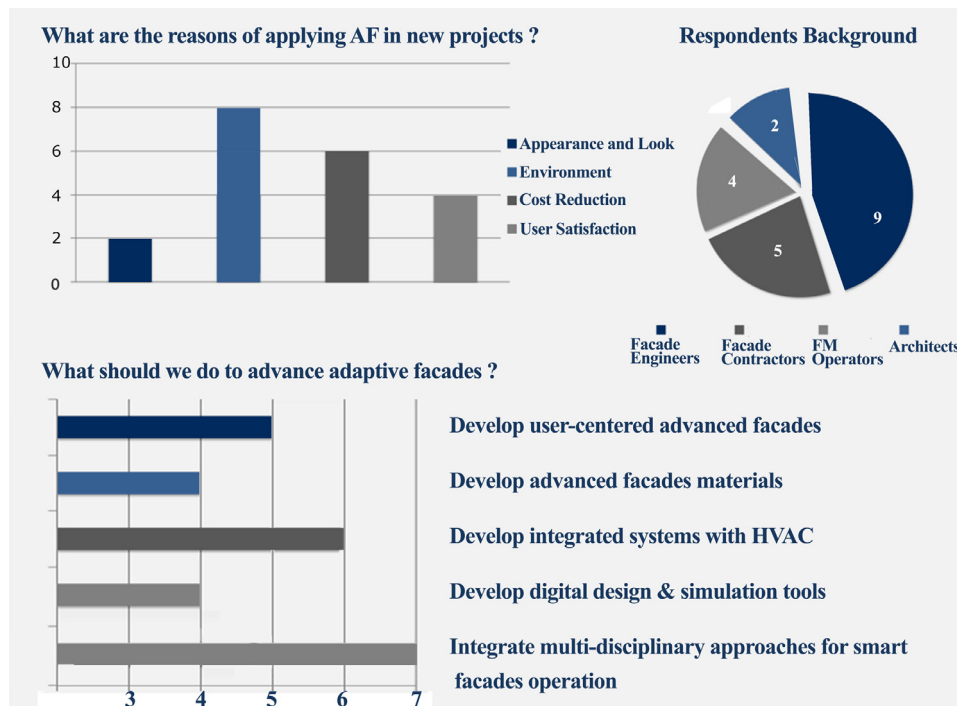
What are the reasons of applying AF in new projects ?

10
8
6
4
2
0

Appearance and Look
Environment
Cost Reduction
User Satisfaction

Respondents Background

2
4
9
5

Facade Engineers
Facade Contractors
FM Operators
Architects

What should we do to advance adaptive facades ?

Develop user-centered advanced facades
Develop advanced facades materials
Develop integrated systems with HVAC
Develop digital design & simulation tools
Integrate multi-disciplinary approaches for smart facades operation

3 4 5 6 7